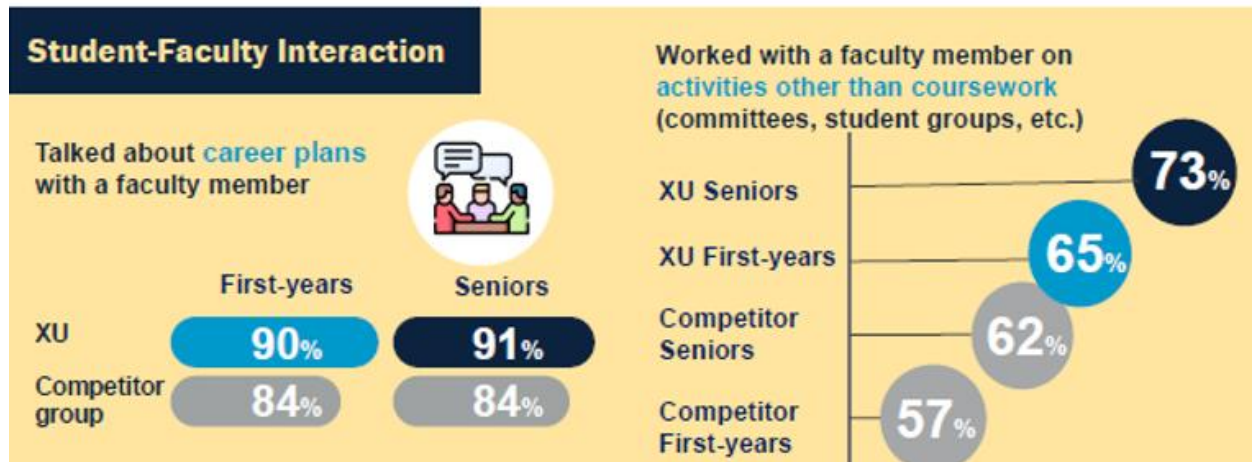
Student-Faculty Interaction

Talked about career plans with a faculty member

| | First-years | Seniors |
|---|---|---|
| XU | 90% | 91% |
| Competitor group | 84% | 84% |

Worked with a faculty member on activities other than coursework (committees, student groups, etc.)

XU Seniors 73%
XU First-years 65%
Competitor Seniors 62%
Competitor First-years 57%